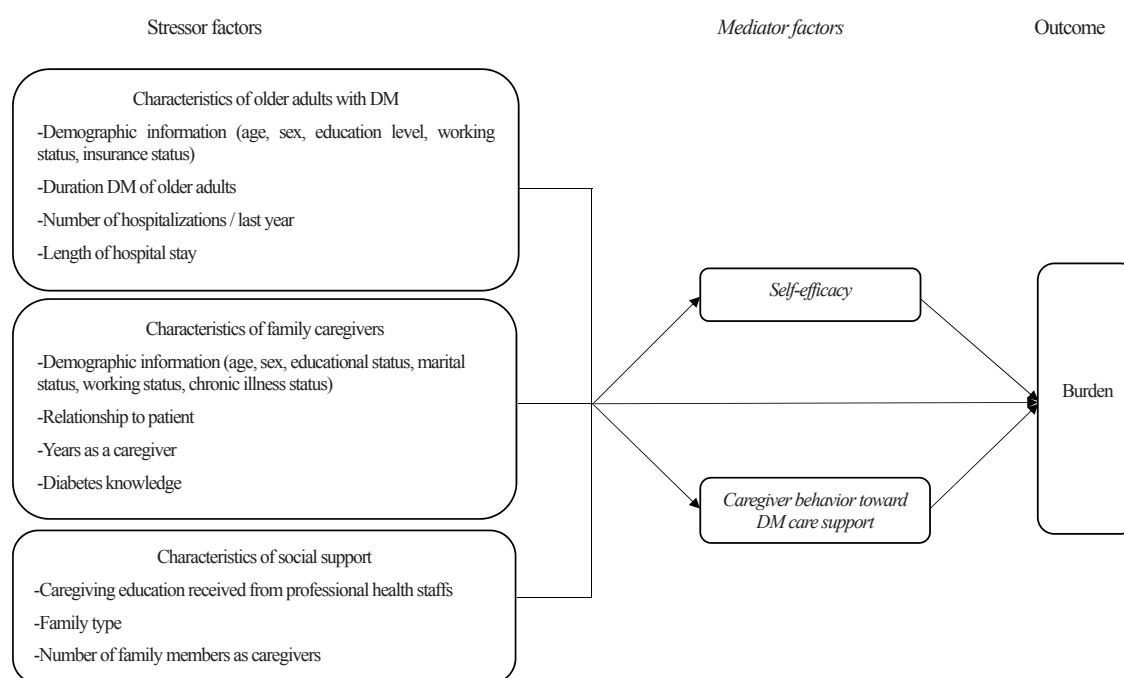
Stressor factors

*Mediator factors*

Outcome

Characteristics of older adults with DM

-Demographic information (age, sex, education level, working status, insurance status)

-Duration DM of older adults

-Number of hospitalizations / last year

-Length of hospital stay

Characteristics of family caregivers

-Demographic information (age, sex, educational status, marital status, working status, chronic illness status)

-Relationship to patient

-Years as a caregiver

-Diabetes knowledge

Characteristics of social support

-Caregiving education received from professional health staffs

-Family type

-Number of family members as caregivers

*Self-efficacy*

*Caregiver behavior toward DM care support*

Burden